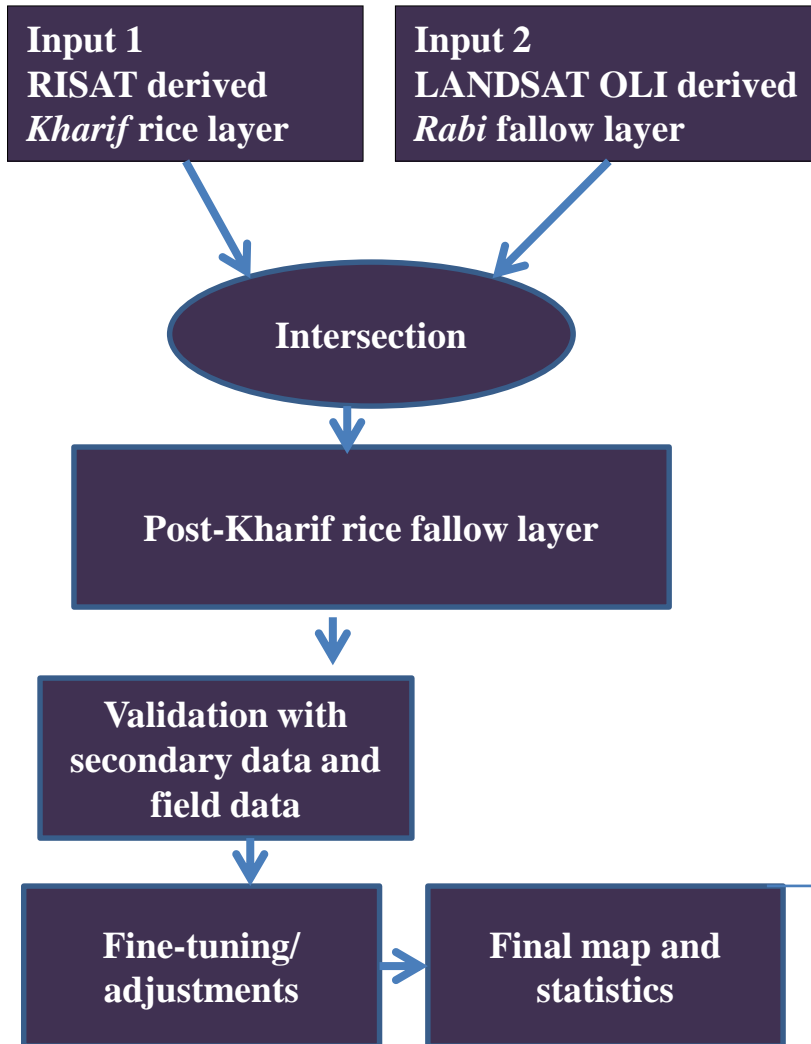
Input 1
RISAT derived
*Kharif* rice layer

Input 2
LANDSAT OLI derived
*Rabi* fallow layer

Intersection

Post-Kharif rice fallow layer

Validation with secondary data and field data

Fine-tuning/ adjustments

Final map and statistics